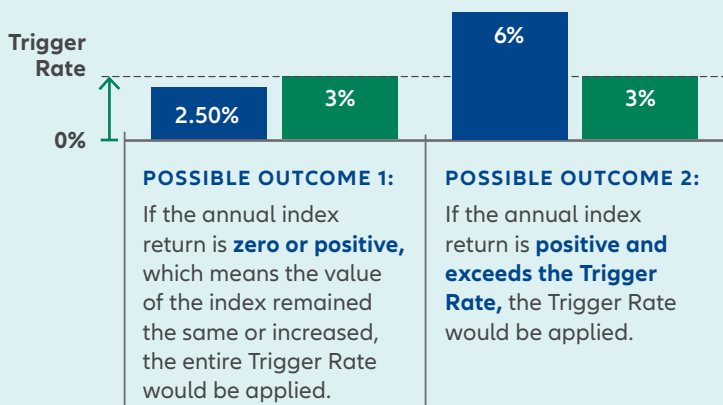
Trigger Rate

0%

2.50%

3%

6%

3%

POSSIBLE OUTCOME 1:

If the annual index return is **zero or positive,** which means the value of the index remained the same or increased, the entire Trigger Rate would be applied.

POSSIBLE OUTCOME 2:

If the annual index return is **positive and exceeds the Trigger Rate,** the Trigger Rate would be applied.